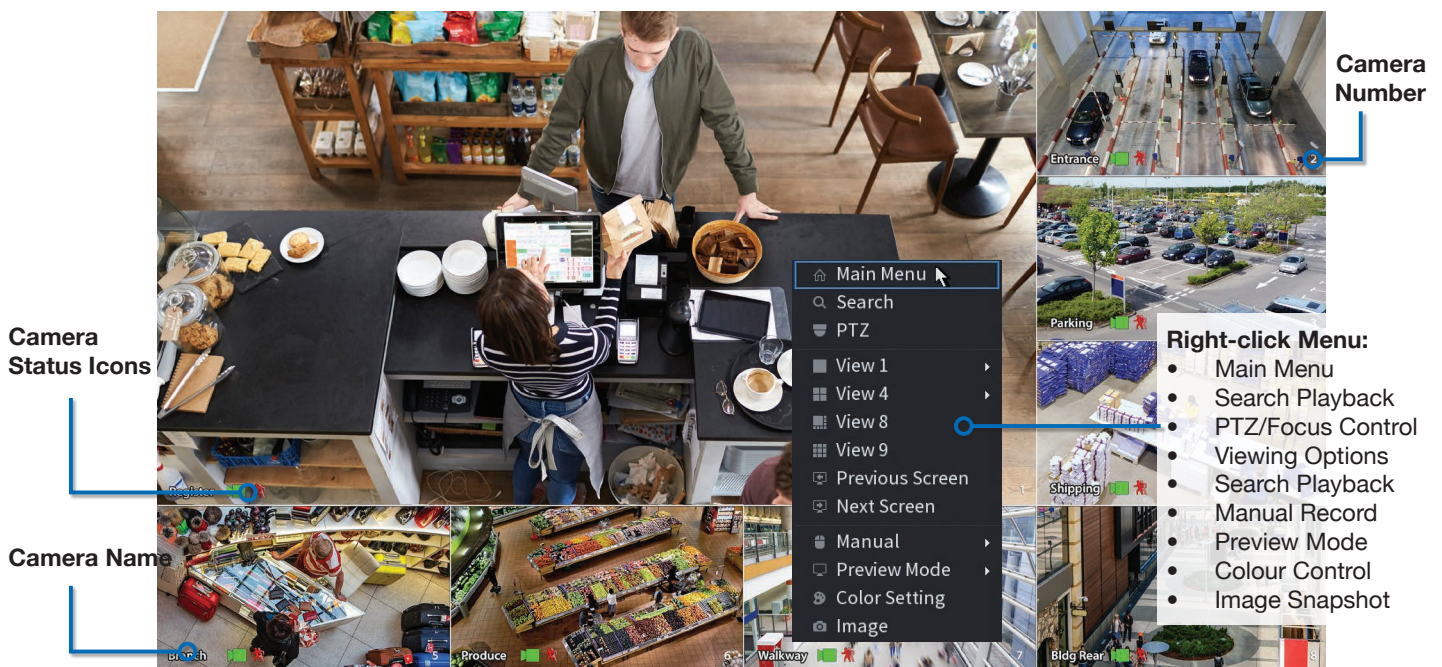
Camera Number

Camera Status Icons

Camera Name

Main Menu
Search
PTZ
View 1
View 4
View 8
View 9
Previous Screen
Next Screen
Manual
Preview Mode
Color Setting
Image

Entrance 2
Parking
Shipping
Register 1
Branch 5
Produce 6
Walkway 7
Bldg Rear 8

Right-click Menu:
• Main Menu
• Search Playback
• PTZ/Focus Control
• Viewing Options
• Search Playback
• Manual Record
• Preview Mode
• Colour Control
• Image Snapshot